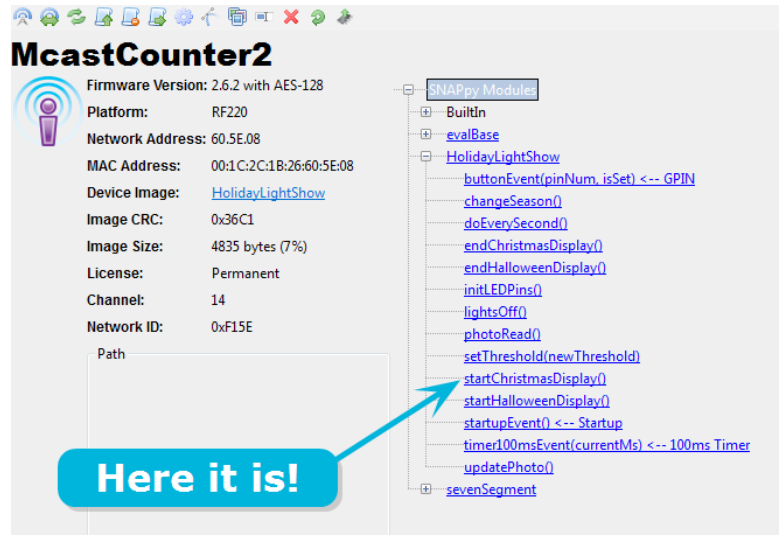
McastCounter2

| | |
|---|---|
| Firmware Version: | 2.6.2 with AES-128 |
| Platform: | RF220 |
| Network Address: | 60.5E.08 |
| MAC Address: | 00:1C:2C:1B:26:60:5E:08 |
| Device Image: | HolidayLightShow |
| Image CRC: | 0x36C1 |
| Image Size: | 4835 bytes (7%) |
| License: | Permanent |
| Channel: | 14 |
| Network ID: | 0xF15E |

Path

SNAPpy Modules
BuiltIn
evalBase
HolidayLightShow
buttonEvent(pinNum, isSet) <-- GPIN
changeSeason()
doEverySecond()
endChristmasDisplay()
endHalloweenDisplay()
initLEDPins()
lightsOff()
photoRead()
setThreshold(newThreshold)
startChristmasDisplay()
startHalloweenDisplay()
startupEvent() <-- Startup
timer100msEvent(currentMs) <-- 100ms Timer
updatePhoto()
sevenSegment

Here it is!